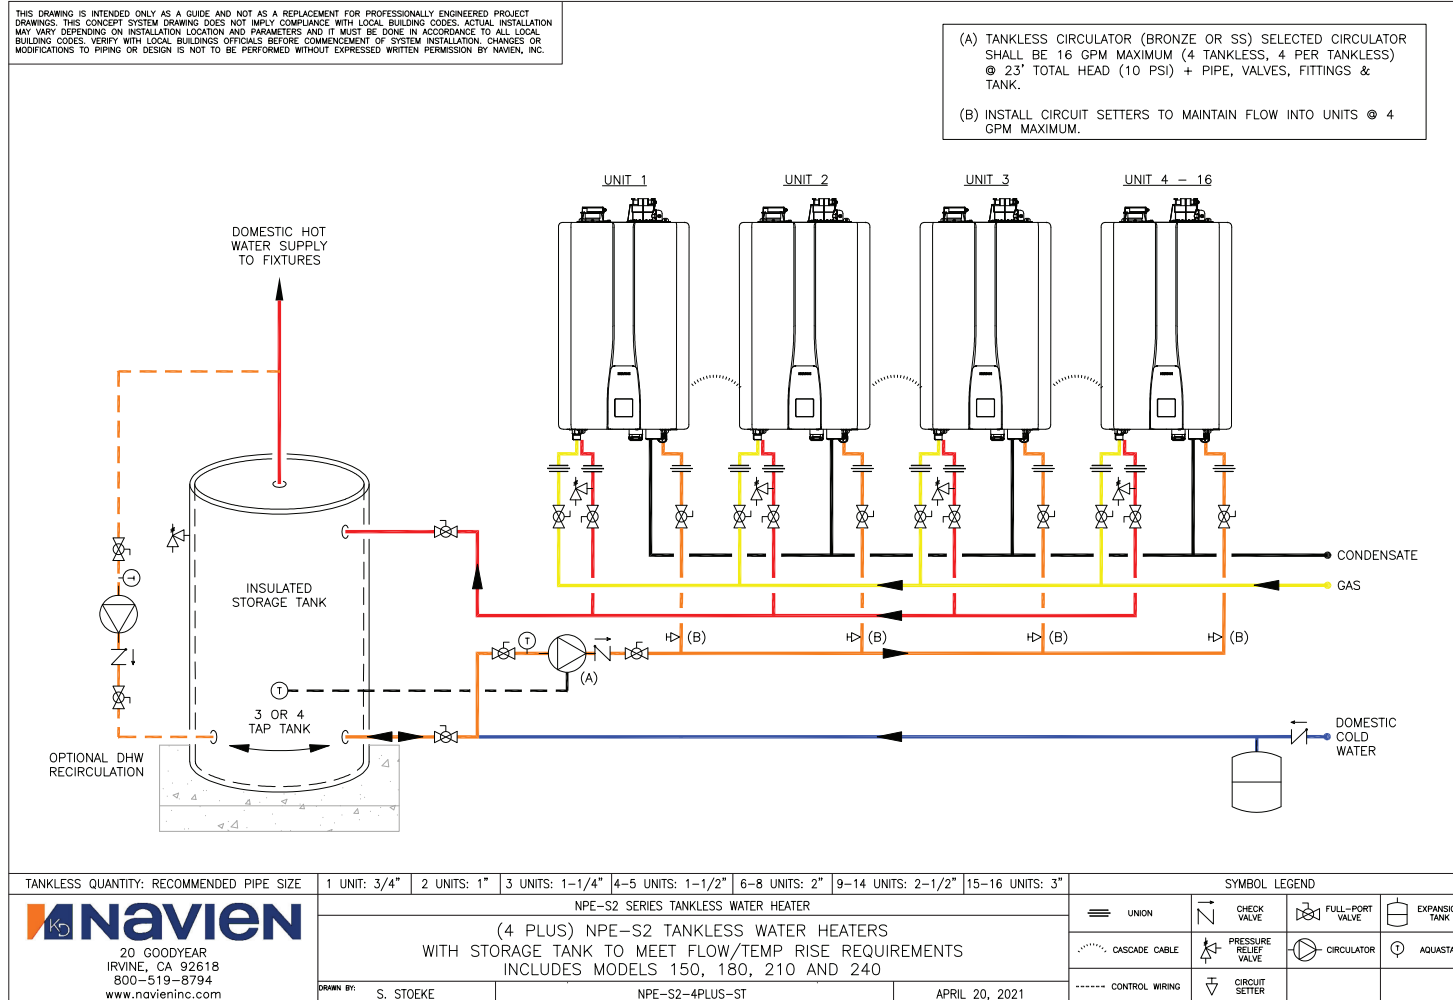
THIS DRAWING IS INTENDED ONLY AS A GUIDE AND NOT AS A REPLACEMENT FOR PROFESSIONALLY ENGINEERED PROJECT DRAWINGS. THIS CONCEPT SYSTEM DRAWING DOES NOT IMPLY COMPLIANCE WITH LOCAL BUILDING CODES. ACTUAL INSTALLATION MAY VARY DEPENDING ON INSTALLATION LOCATION AND PARAMETERS AND IT MUST BE DONE IN ACCORDANCE TO ALL LOCAL BUILDING CODES. VERIFY WITH LOCAL BUILDINGS OFFICIALS BEFORE COMMENCEMENT OF SYSTEM INSTALLATION. CHANGES OR MODIFICATIONS TO PIPING OR DESIGN IS NOT TO BE PERFORMED WITHOUT EXPRESSED WRITTEN PERMISSION BY NAVIEN, INC.

(A) TANKLESS CIRCULATOR (BRONZE OR SS) SELECTED CIRCULATOR SHALL BE 16 GPM MAXIMUM (4 TANKLESS, 4 PER TANKLESS) @ 23' TOTAL HEAD (10 PSI) + PIPE, VALVES, FITTINGS & TANK.

(B) INSTALL CIRCUIT SETTERS TO MAINTAIN FLOW INTO UNITS @ 4 GPM MAXIMUM.

UNIT 1
UNIT 2
UNIT 3
UNIT 4 – 16

DOMESTIC HOT WATER SUPPLY TO FIXTURES

INSULATED STORAGE TANK

T

3 OR 4 TAP TANK

T

(A)

(B)
(B)
(B)
(B)

CONDENSATE

GAS

DOMESTIC COLD WATER

OPTIONAL DHW RECIRCULATION

| TANKLESS QUANTITY: RECOMMENDED PIPE SIZE | 1 UNIT: 3/4" | 2 UNITS: 1" | 3 UNITS: 1-1/4" | 4-5 UNITS: 1-1/2" | 6-8 UNITS: 2" | 9-14 UNITS: 2-1/2" | 15-16 UNITS: 3" |
|---|---|---|---|---|---|---|---|

Navien
20 GOODYEAR
IRVINE, CA 92618
800-519-8794
www.navieninc.com

NPE-S2 SERIES TANKLESS WATER HEATER

(4 PLUS) NPE-S2 TANKLESS WATER HEATERS WITH STORAGE TANK TO MEET FLOW/TEMP RISE REQUIREMENTS INCLUDES MODELS 150, 180, 210 AND 240

DRAWN BY: S. STOEKE
NPE-S2-4PLUS-ST
APRIL 20, 2021

SYMBOL LEGEND
UNION
CHECK VALVE
FULL-PORT VALVE
EXPANSI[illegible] TANK
CASCADE CABLE
PRESSURE RELIEF VALVE
CIRCULATOR
AQUAST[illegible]
CONTROL WIRING
CIRCUIT SETTER